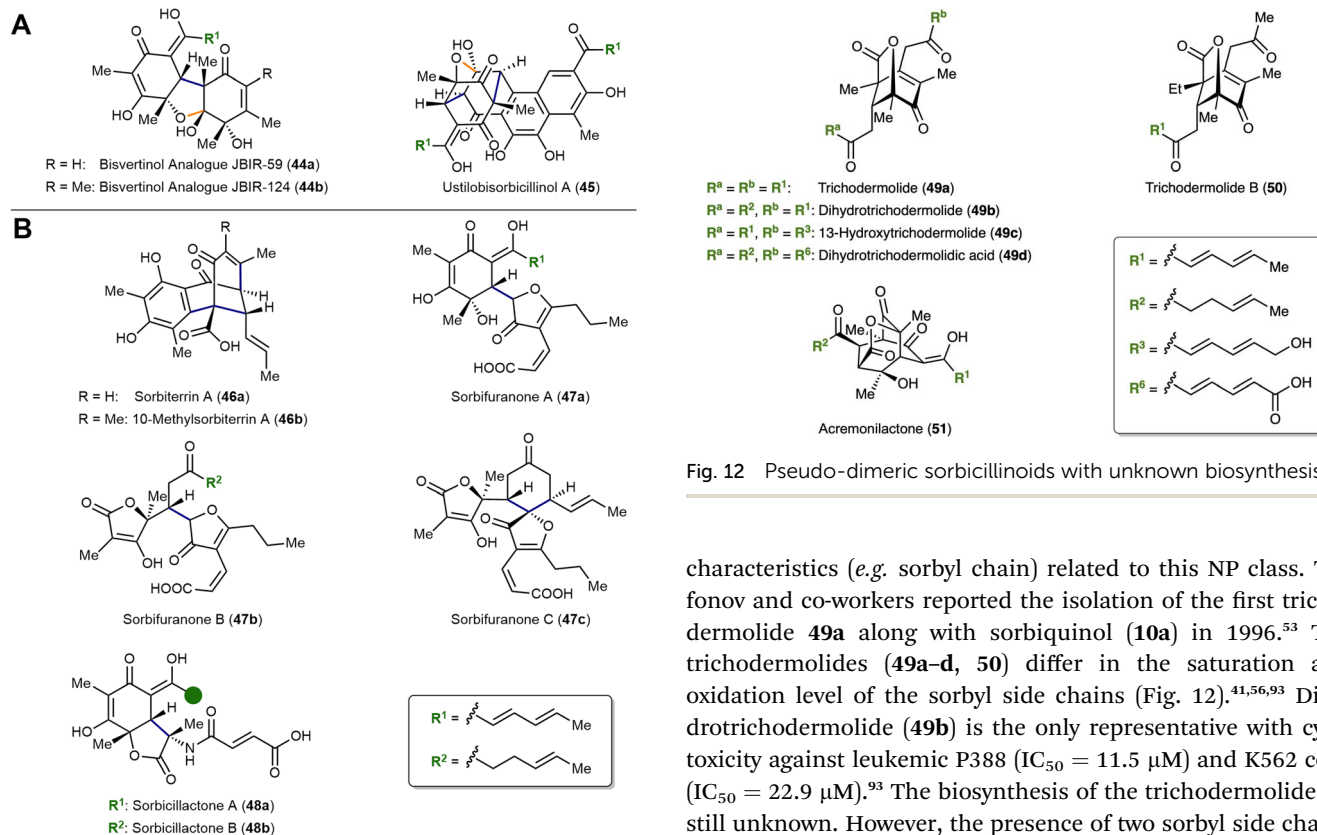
A

HO

R¹

Me

Me

R

HO

Me

O

Me

OH

Me

OH

R = H: Bisvertinol Analogue JBIR-59 (**44a**)
R = Me: Bisvertinol Analogue JBIR-124 (**44b**)

HO

H

R¹

Me

OH

H

Me

Me

R¹

OH

HO

OH

Me

Ustilobisorbicillinol A (**45**)

B

R

HO

Me

Me

H

HO

Me

OH

Me

R = H: Sorbiterrin A (**46a**)
R = Me: 10-Methylsorbiterrin A (**46b**)

Me

OH

R¹

H

HO

Me

OH

Me

HOOC

Sorbifuranone A (**47a**)

R²

Me

H

Me

OH

Me

HOOC

Sorbifuranone B (**47b**)

Me

H

H

Me

Me

OH

Me

COOH

Sorbifuranone C (**47c**)

OH

Me

H

HO

Me

Me

N

H

OH

R¹: Sorbicillactone A (**48a**)
R²: Sorbicillactone B (**48b**)

R¹ = Me
R² = Me

R^b

Me

Me

Me

R^a

R^a = R^b = R¹: Trichodermolide (**49a**)
R^a = R², R^b = R¹: Dihydrotrichodermolide (**49b**)
R^a = R¹, R^b = R³: 13-Hydroxytrichodermolide (**49c**)
R^a = R², R^b = R⁶: Dihydrotrichodermolidic acid (**49d**)

Me

Et

Me

Me

R¹

Trichodermolide B (**50**)

R²

Me

Me

OH

Me

OH

R¹

Acremonilactone (**51**)

R¹ = Me
R² = Me
R³ = OH
R⁶ = OH

Fig. 12 Pseudo-dimeric sorbicillinoids with unknown biosynthesis

characteristics (*e.g.* sorbyl chain) related to this NP class. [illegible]fonov and co-workers reported the isolation of the first tric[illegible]dermolide **49a** along with sorbiquinol (**10a**) in 1996.⁵³ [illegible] trichodermolides (**49a–d**, **50**) differ in the saturation a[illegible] oxidation level of the sorbyl side chains (Fig. 12).⁴¹,⁵⁶,⁹³ Di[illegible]drotrichodermolide (**49b**) is the only representative with cy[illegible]toxicity against leukemic P388 (IC$_{50}$ = 11.5 μM) and K562 c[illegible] (IC$_{50}$ = 22.9 μM).⁹³ The biosynthesis of the trichodermolide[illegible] still unknown. However, the presence of two sorbyl side cha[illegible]